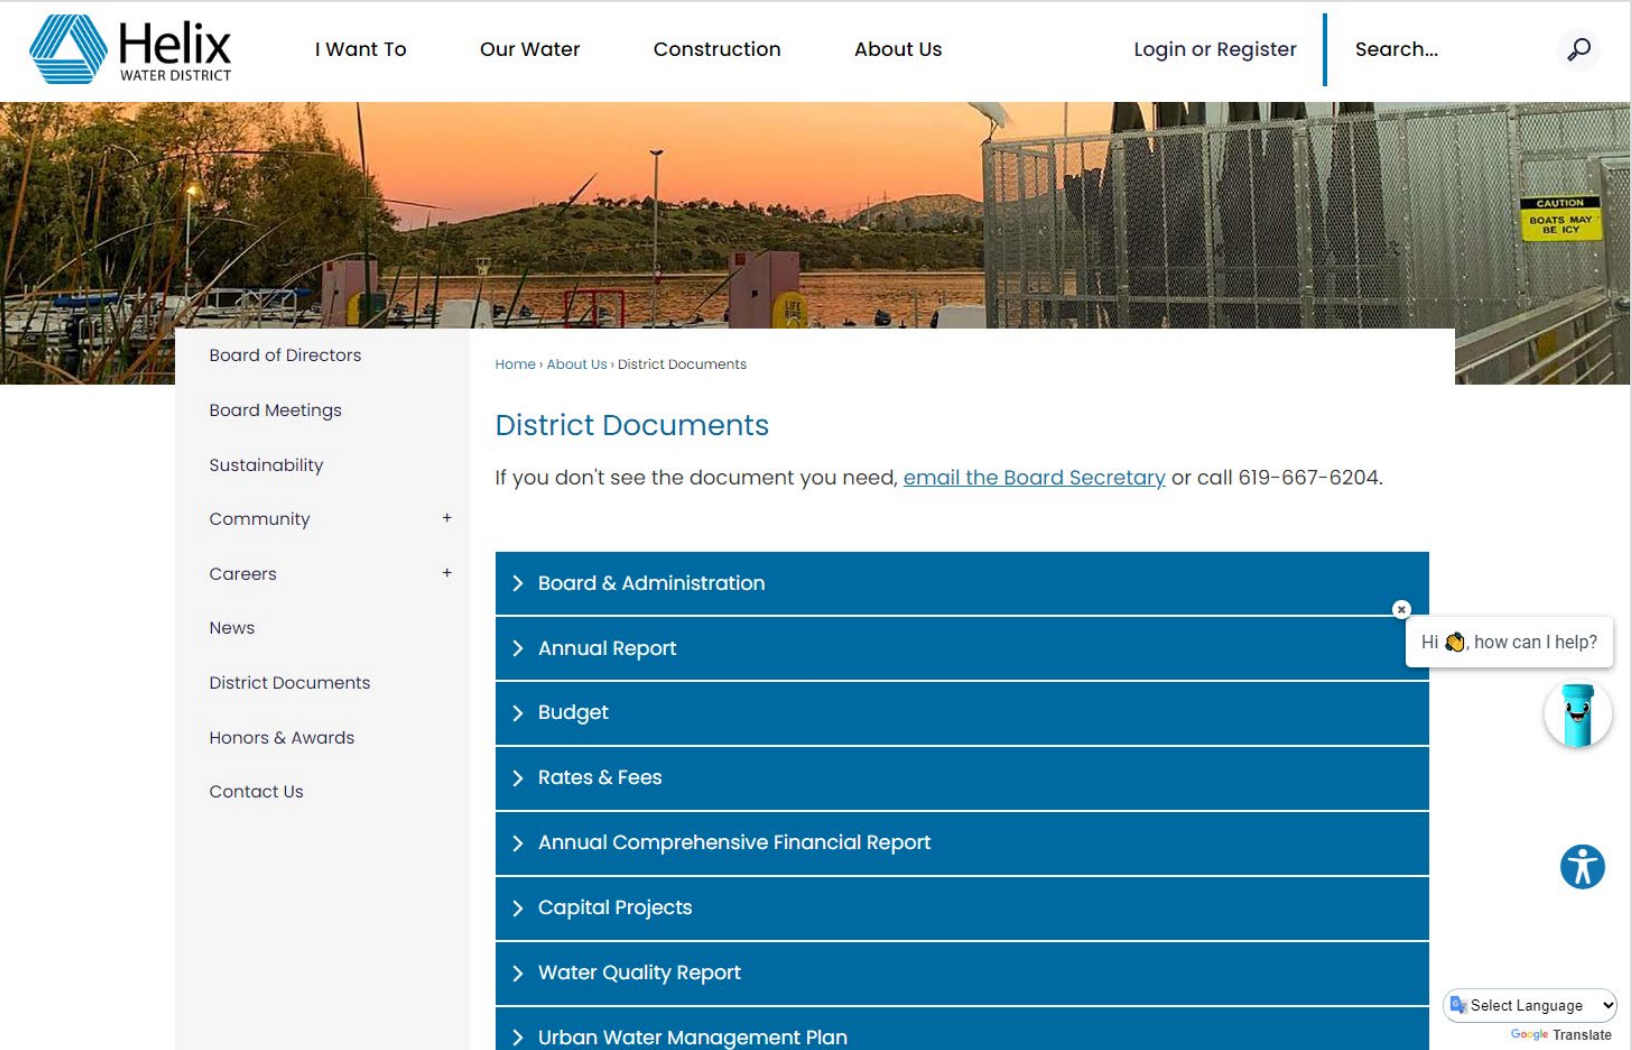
Helix WATER DISTRICT

I Want To
Our Water
Construction
About Us
Login or Register
Search...

CAUTION BOATS MAY BE ICY

Board of Directors
Board Meetings
Sustainability
Community +
Careers +
News
District Documents
Honors & Awards
Contact Us

Home › About Us › District Documents

District Documents

If you don't see the document you need, email the Board Secretary or call 619-667-6204.

Board & Administration
Annual Report
Budget
Rates & Fees
Annual Comprehensive Financial Report
Capital Projects
Water Quality Report
Urban Water Management Plan

Hi 👋, how can I help?

Select Language
Google Translate